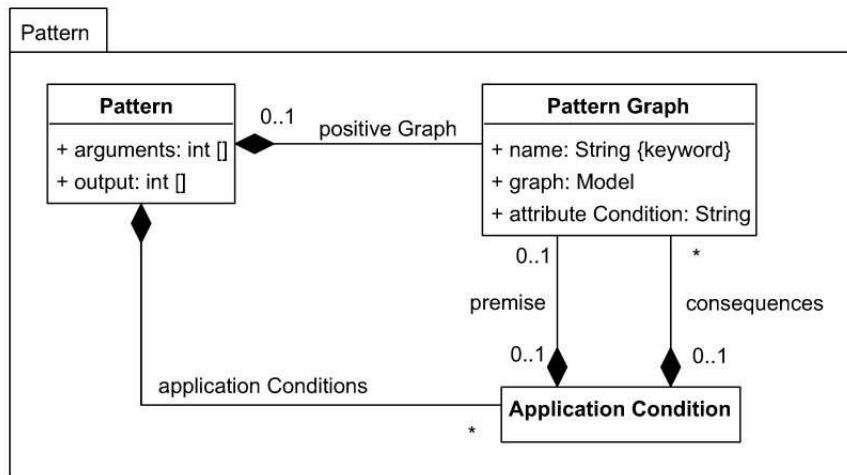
Pattern

Pattern
+ arguments: int []
+ output: int []

0..1
positive Graph

Pattern Graph
+ name: String {keyword}
+ graph: Model
+ attribute Condition: String

0..1
premise
0..1

*
consequences
0..1

application Conditions
*

Application Condition